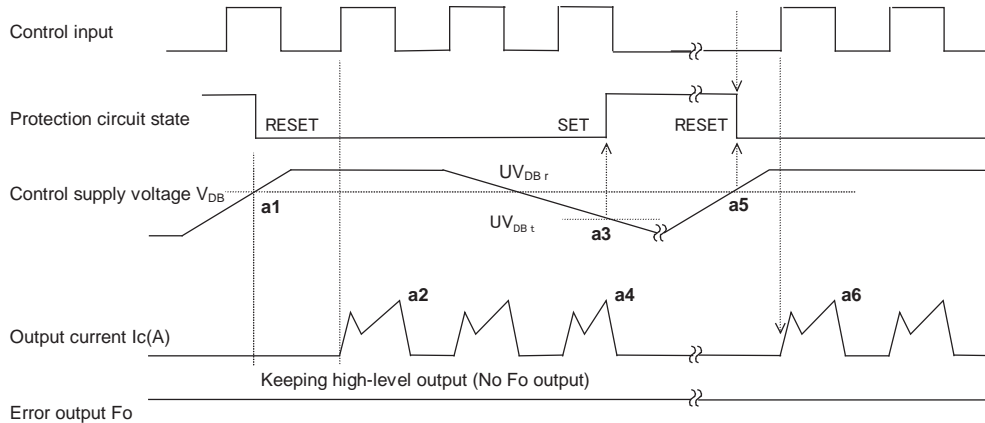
Control input

Protection circuit state

RESET

SET

RESET

Control supply voltage $V_{DB}$

$UV_{DBr}$

$UV_{DBt}$

a1

a3

a5

a2

a4

a6

Output current Ic(A)

Keeping high-level output (No Fo output)

Error output Fo